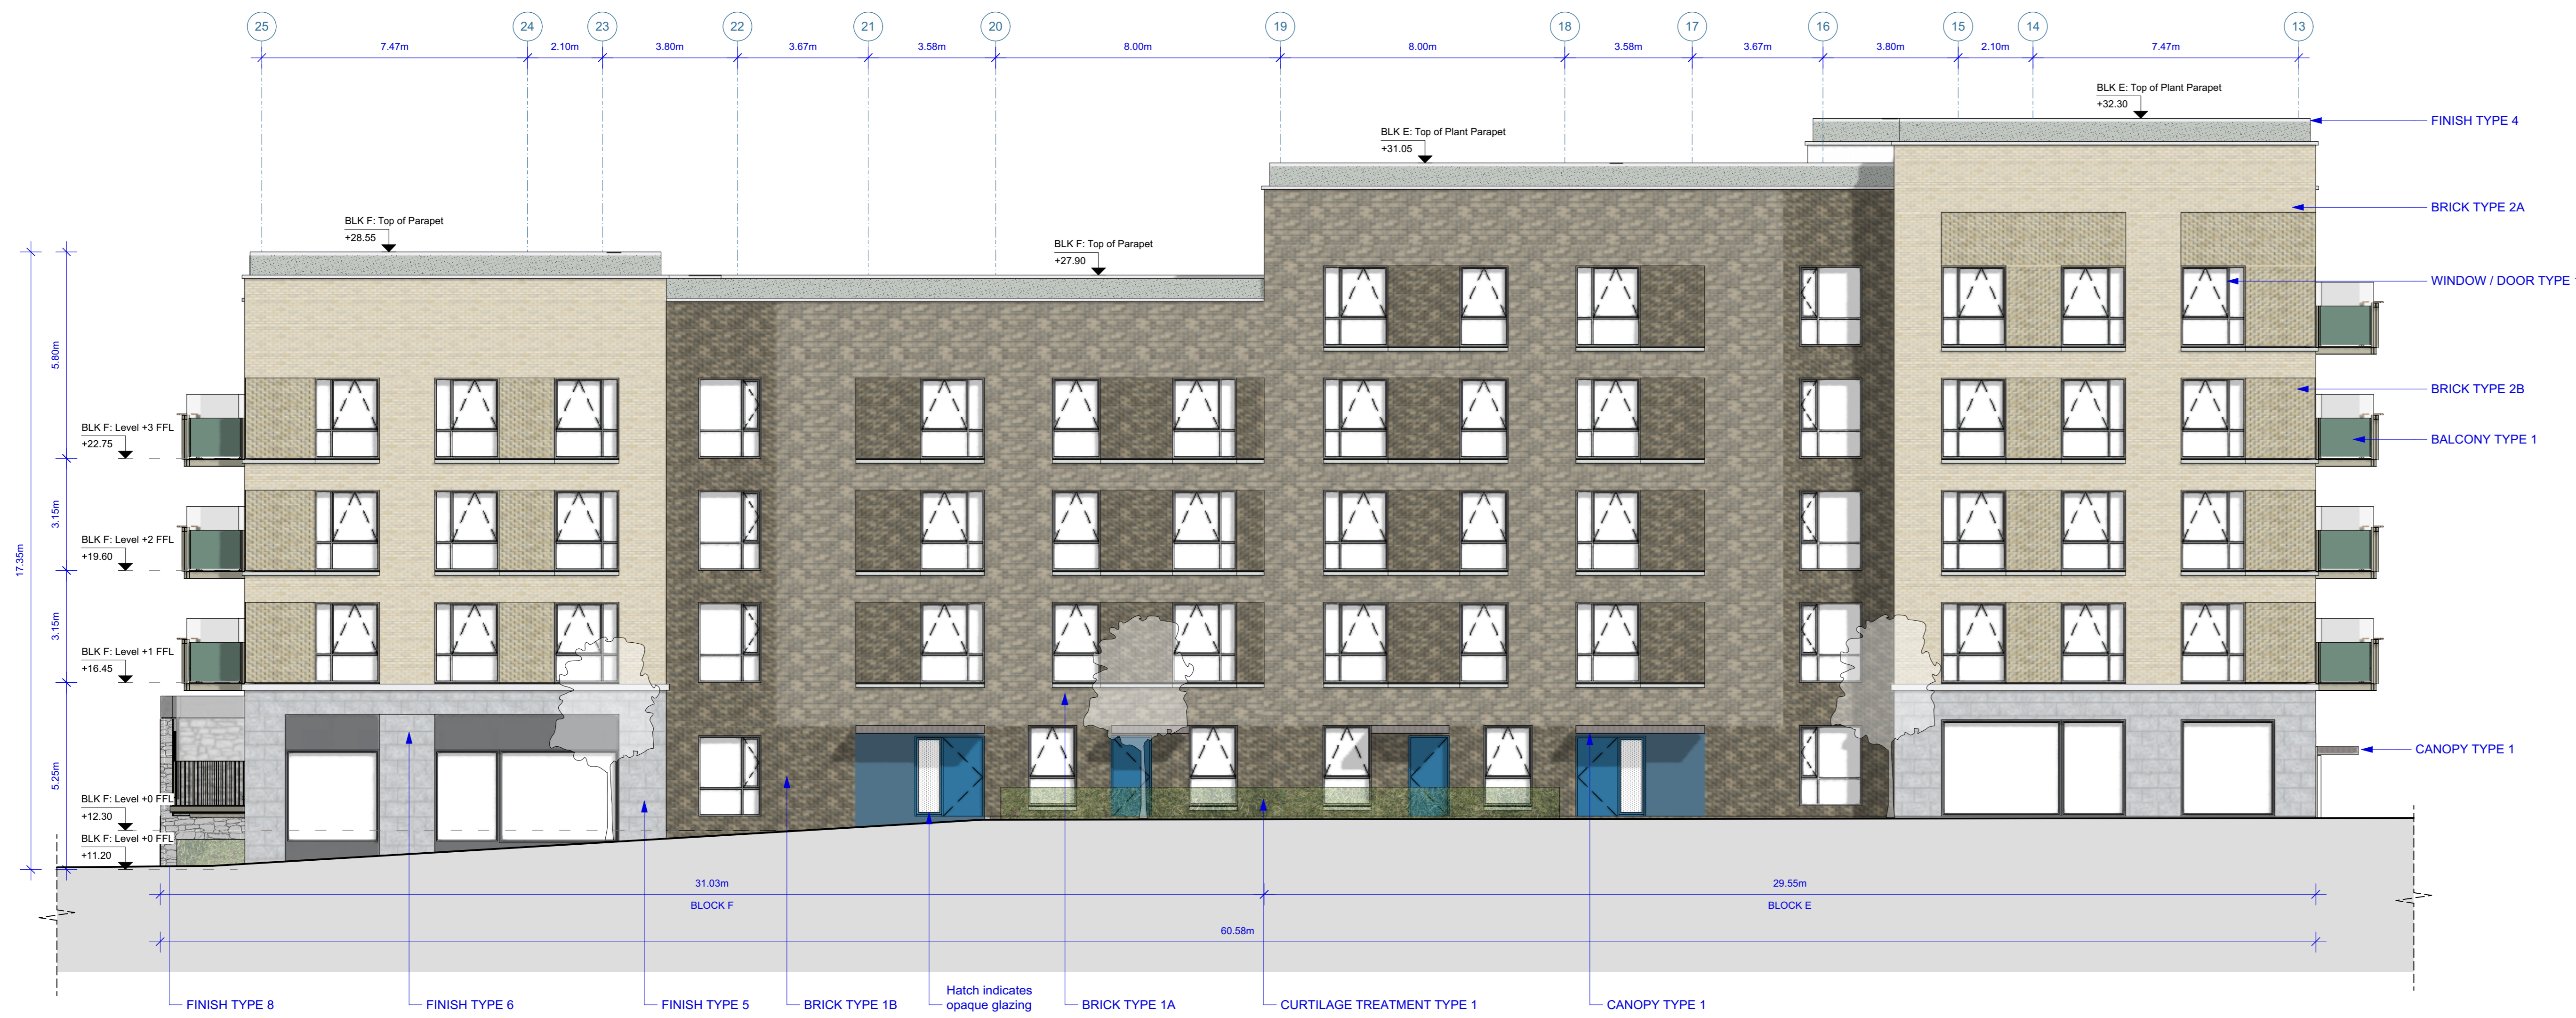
25 24 23 22 21 20 19 18 17 16 15 14 13

7.47m 2.10m 3.80m 3.67m 3.58m 8.00m 8.00m 3.58m 3.67m 3.80m 2.10m 7.47m

BLK E: Top of Plant Parapet
+32.30

FINISH TYPE 4

BLK E: Top of Plant Parapet
+31.05

BRICK TYPE 2A

BLK F: Top of Parapet
+28.55

BLK F: Top of Parapet
+27.90

WINDOW / DOOR TYPE

5.80m

BRICK TYPE 2B

BLK F: Level +3 FFL
+22.75

BALCONY TYPE 1

3.15m

17.35m

BLK F: Level +2 FFL
+19.60

3.15m

BLK F: Level +1 FFL
+16.45

CANOPY TYPE 1

5.25m

BLK F: Level +0 FFL
+12.30

BLK F: Level +0 FFL
+11.20

31.03m
BLOCK F

29.55m
BLOCK E

60.58m

FINISH TYPE 8

FINISH TYPE 6

FINISH TYPE 5

BRICK TYPE 1B

Hatch indicates opaque glazing

BRICK TYPE 1A

CURTILAGE TREATMENT TYPE 1

CANOPY TYPE 1